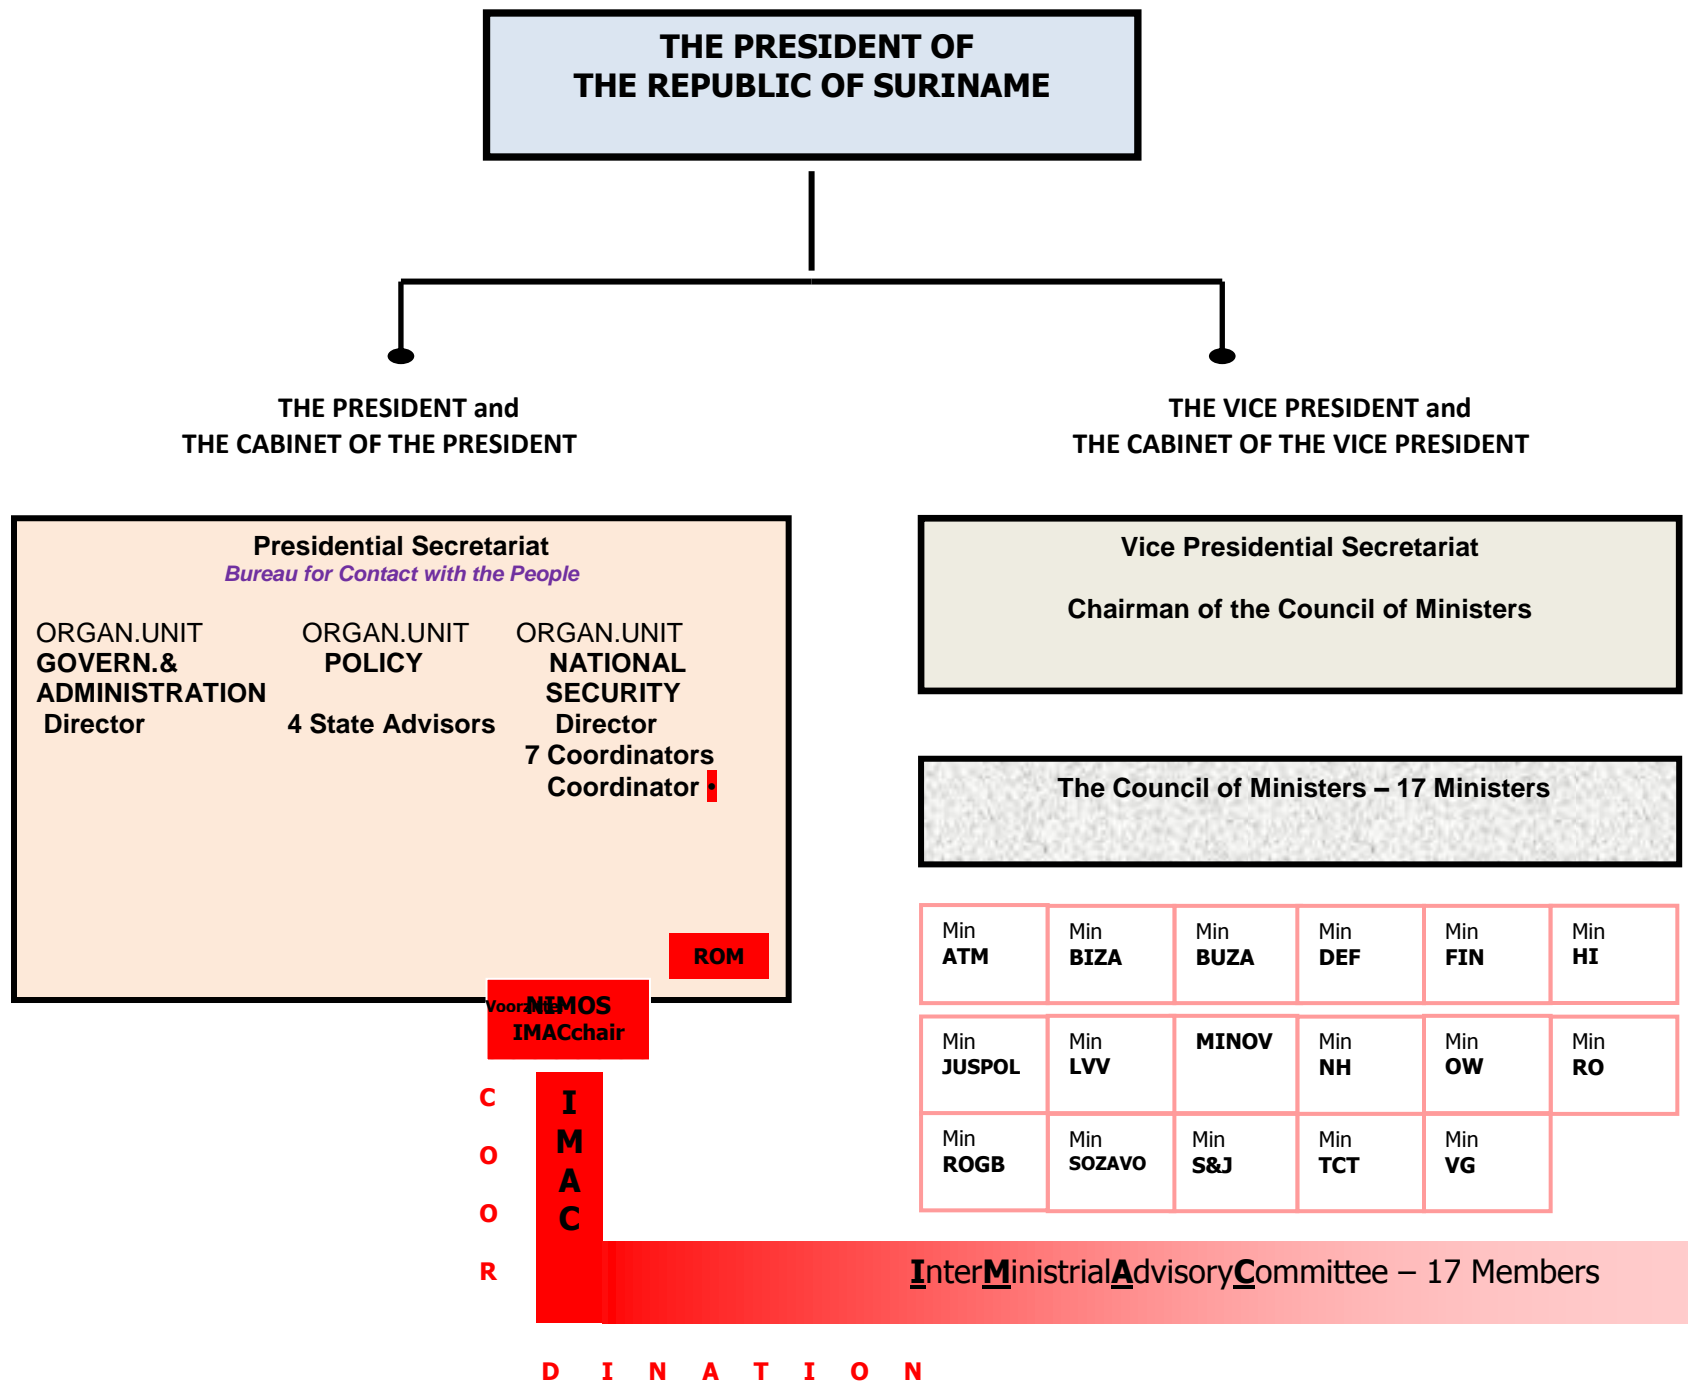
THE PRESIDENT OF
THE REPUBLIC OF SURINAME

THE PRESIDENT and
THE CABINET OF THE PRESIDENT

THE VICE PRESIDENT and
THE CABINET OF THE VICE PRESIDENT

Presidential Secretariat
Bureau for Contact with the People

ORGAN.UNIT
GOVERN.&
ADMINISTRATION
Director

ORGAN.UNIT
POLICY
4 State Advisors

ORGAN.UNIT
NATIONAL
SECURITY
Director
7 Coordinators
Coordinator

ROM

Voorzitter NIMOS
IMACchair

Vice Presidential Secretariat

Chairman of the Council of Ministers

The Council of Ministers – 17 Ministers

| Min ATM | Min BIZA | Min BUZA | Min DEF | Min FIN | Min HI |
|---|---|---|---|---|---|
| Min JUSPOL | Min LVV | MINOV | Min NH | Min OW | Min RO |
| Min ROGB | Min SOZAVO | Min S&J | Min TCT | Min VG | |

C O O R

I M A C

InterMinistrialAdvisoryCommittee – 17 Members

D I N A T I O N